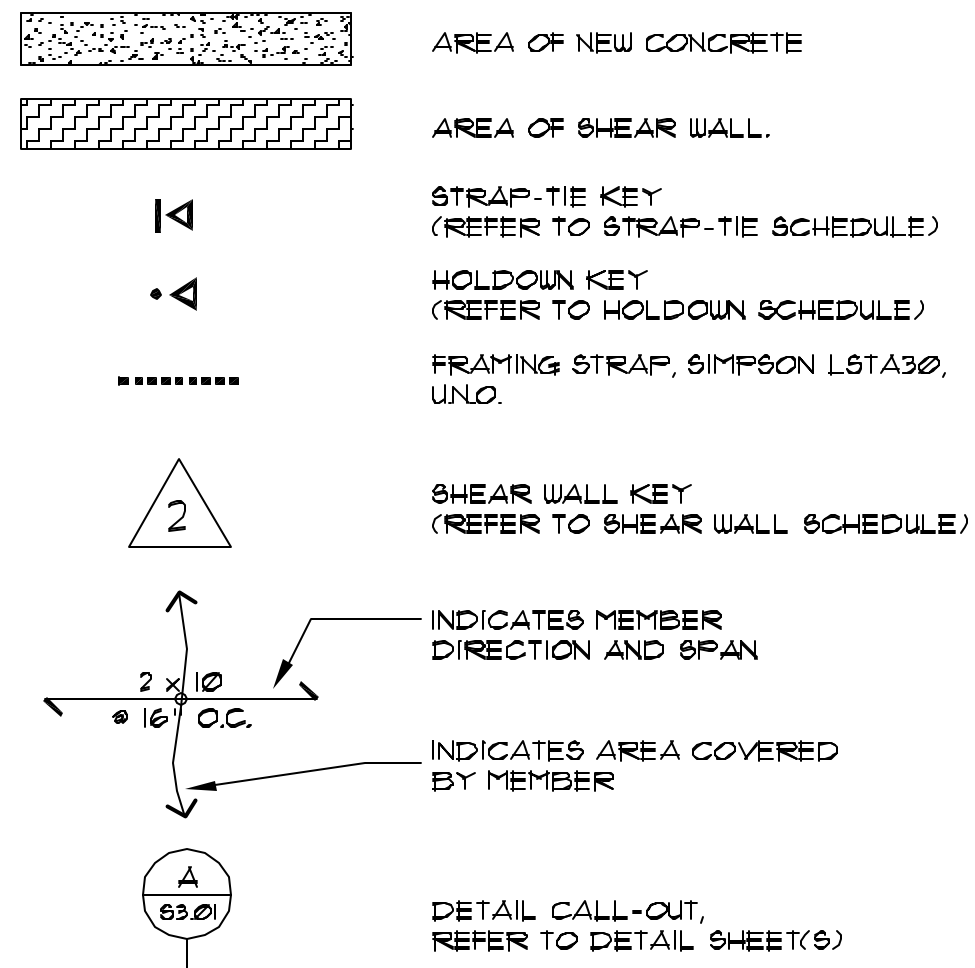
AREA OF NEW CONCRETE

AREA OF SHEAR WALL.

STRAP-TIE KEY
(REFER TO STRAP-TIE SCHEDULE)

HOLDOWN KEY
(REFER TO HOLDOWN SCHEDULE)

FRAMING STRAP, SIMPSON LSTA30, U.N.O.

2

SHEAR WALL KEY
(REFER TO SHEAR WALL SCHEDULE)

INDICATES MEMBER DIRECTION AND SPAN

2 x 10
@ 16" O.C.

INDICATES AREA COVERED BY MEMBER

A
S3.01

DETAIL CALL-OUT,
REFER TO DETAIL SHEET(S)